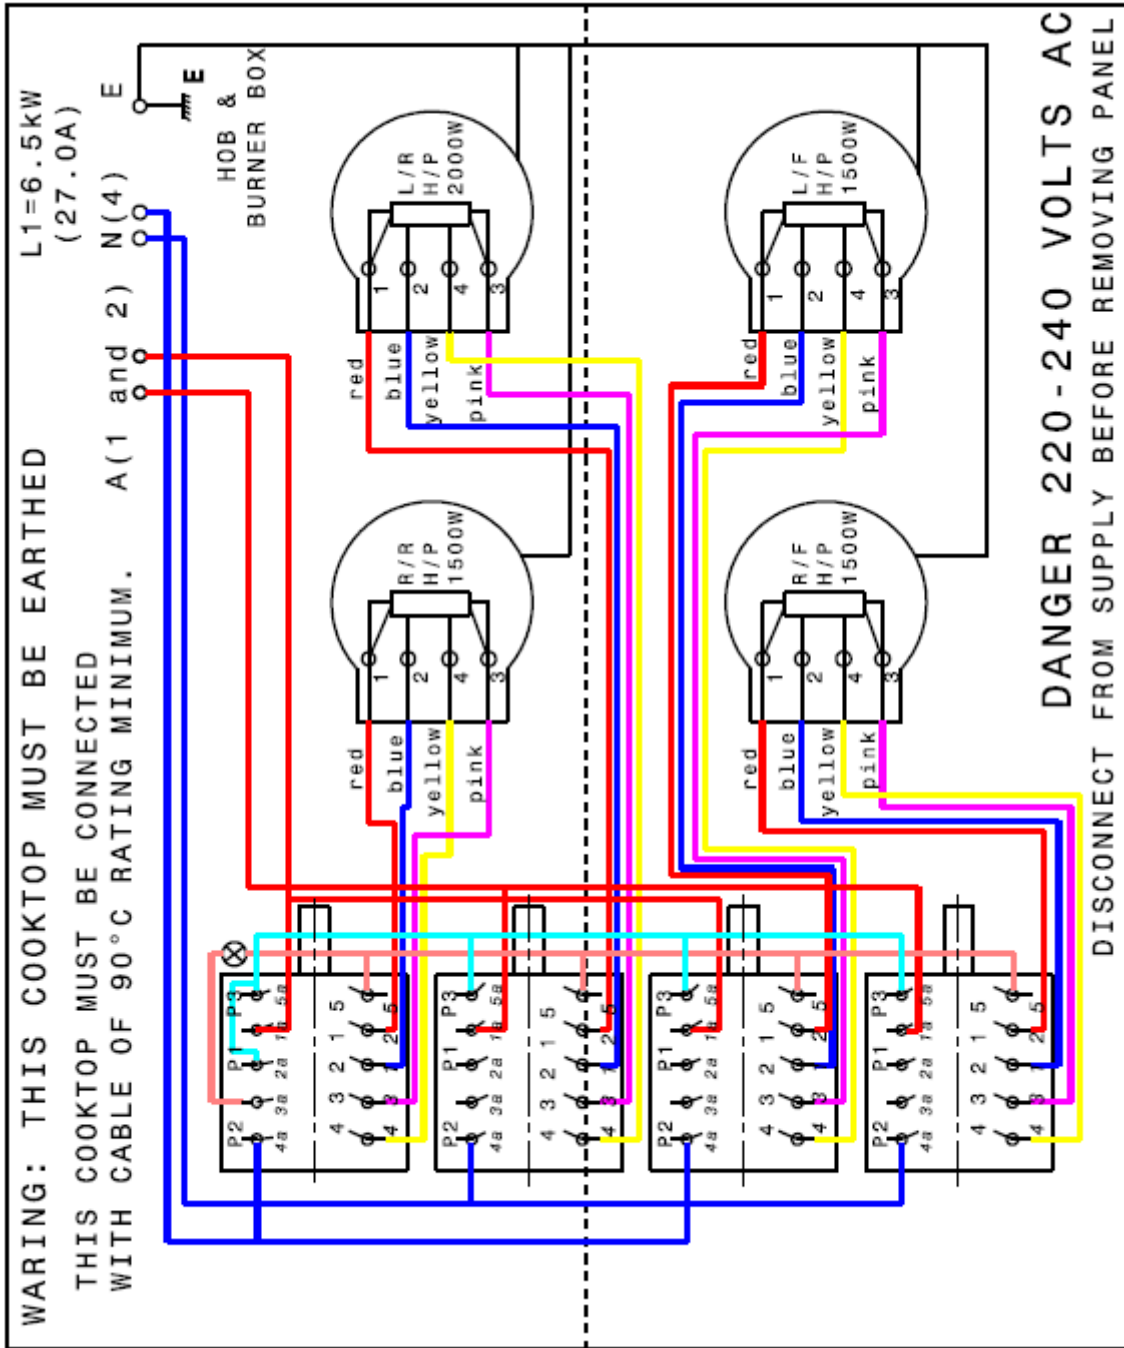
WARING: THIS COOKTOP MUST BE EARTHED

THIS COOKTOP MUST BE CONNECTED WITH CABLE OF 90°C RATING MINIMUM.

L1=6.5kW (27.0A)

E

N(4)

A(1 and 2)

E

HOB & BURNER BOX

L/R H/P 2000W

1 2 4 3

red blue yellow pink

R/R H/P 1500W

1 2 4 3

red blue yellow pink

L/F H/P 1500W

1 2 4 3

red blue yellow pink

R/F H/P 1500W

1 2 4 3

red blue yellow pink

P3 5a P1 1a 2a P2 3a 4a 5 1 2 3 4 5 2 3 4

P3 5a P1 1a 2a P2 3a 4a 5 1 2 3 4 5 2 3 4

P3 5a P1 1a 2a P2 3a 4a 5 1 2 3 4 5 2 3 4

P3 5a P1 1a 2a P2 3a 4a 5 1 2 3 4 5 2 3 4

DANGER 220-240 VOLTS AC

DISCONNECT FROM SUPPLY BEFORE REMOVING PANEL